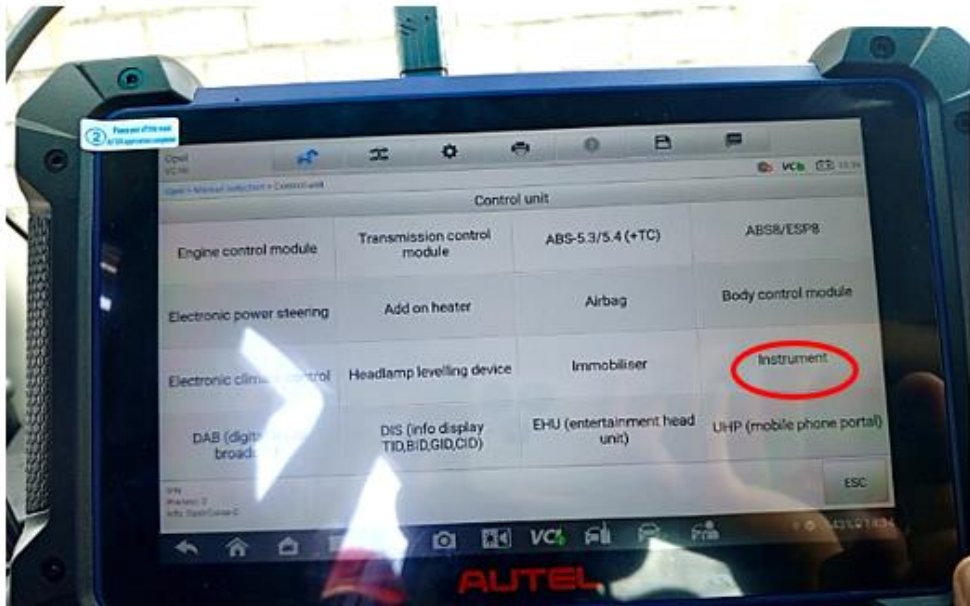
②

Opel
VCI

VCI

Opel > Manual selection > Control unit

Control unit

| Engine control module | Transmission control module | ABS-5.3/5.4 (+TC) | ABS8/ESP8 |
|---|---|---|---|
| Electronic power steering | Add on heater | Airbag | Body control module |
| Electronic clim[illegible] control | Headlamp levelling device | Immobiliser | Instrument |
| DAB (digi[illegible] broad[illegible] | DIS (info display TID,BID,GID,CID) | EHU (entertainment head unit) | UHP (mobile phone portal) |

ESC

VCI

AUTEL